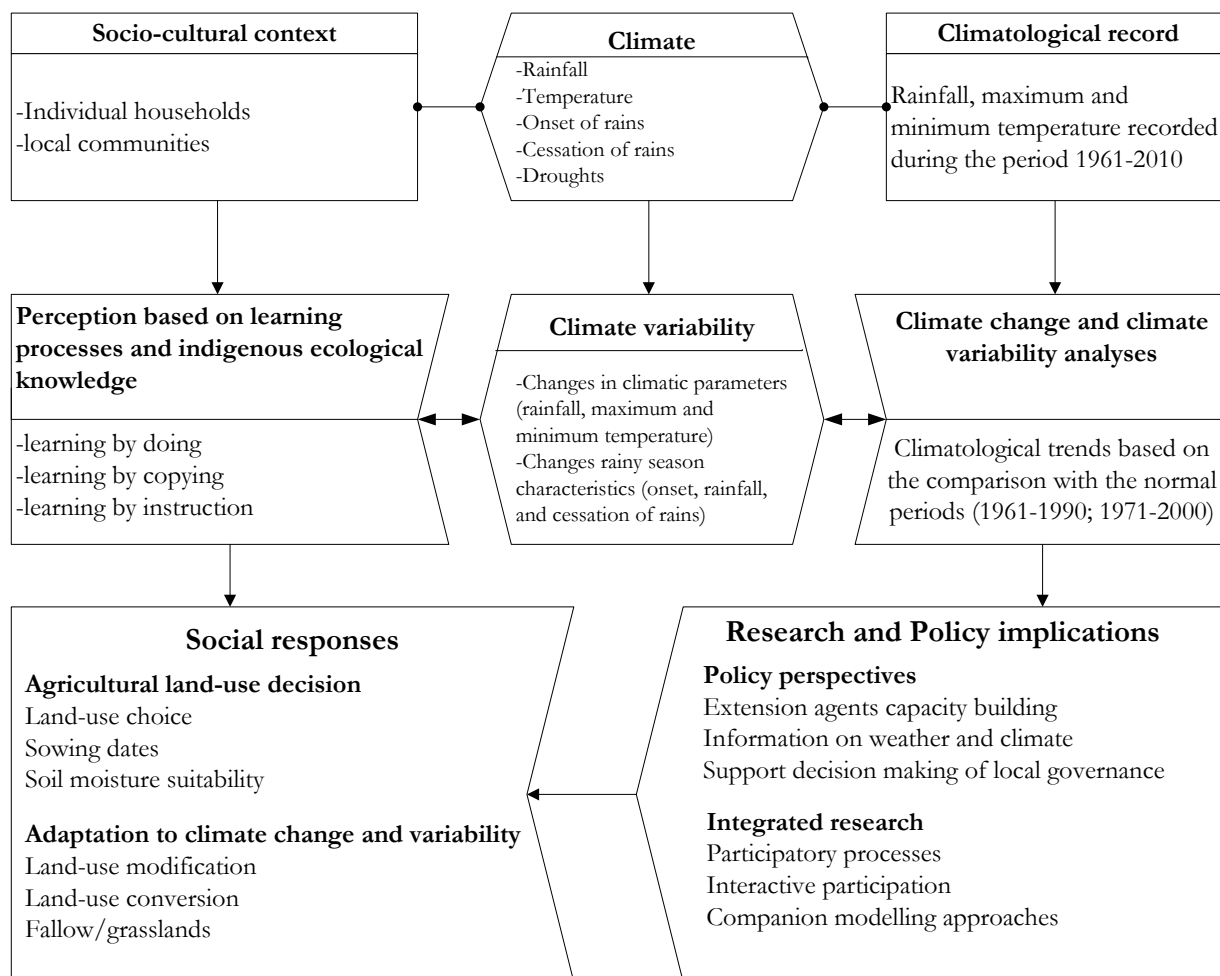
Socio-cultural context

-Individual households
-local communities

Climate

-Rainfall
-Temperature
-Onset of rains
-Cessation of rains
-Droughts

Climatological record

Rainfall, maximum and minimum temperature recorded during the period 1961-2010

Perception based on learning processes and indigenous ecological knowledge

-learning by doing
-learning by copying
-learning by instruction

Climate variability

-Changes in climatic parameters (rainfall, maximum and minimum temperature)
-Changes rainy season characteristics (onset, rainfall, and cessation of rains)

Climate change and climate variability analyses

Climatological trends based on the comparison with the normal periods (1961-1990; 1971-2000)

Social responses

Agricultural land-use decision
Land-use choice
Sowing dates
Soil moisture suitability

Adaptation to climate change and variability
Land-use modification
Land-use conversion
Fallow/grasslands

Research and Policy implications

Policy perspectives
Extension agents capacity building
Information on weather and climate
Support decision making of local governance

Integrated research
Participatory processes
Interactive participation
Companion modelling approaches